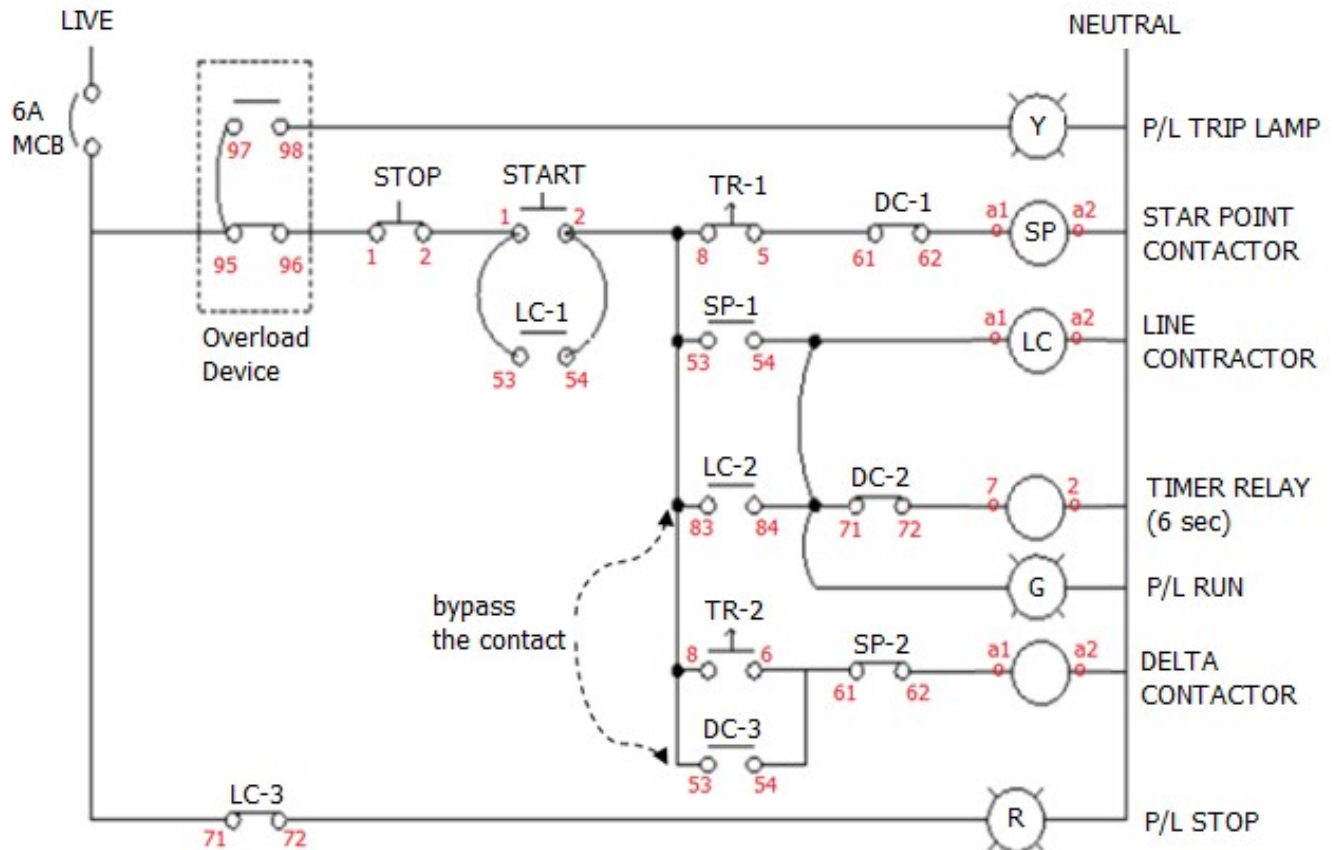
LIVE

NEUTRAL

6A MCB

97 98

Y

P/L TRIP LAMP

STOP

START

TR-1

DC-1

1 2

a1 SP a2

STAR POINT CONTACTOR

95 96

1 2

8 5

61 62

Overload Device

LC-1

SP-1

a1 LC a2

LINE CONTRACTOR

53 54

53 54

LC-2

DC-2

7 2

TIMER RELAY (6 sec)

83 84

71 72

G

P/L RUN

bypass the contact

TR-2

8 6

SP-2

61 62

a1 a2

DELTA CONTACTOR

DC-3

53 54

LC-3

71 72

R

P/L STOP